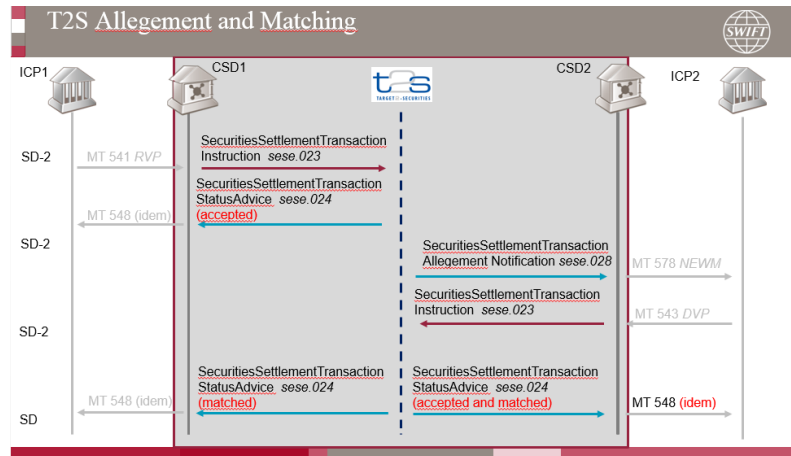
T2S Allegement and Matching

SWIFT

ICP1

CSD1

t2s TARGET2-SECURITIES

CSD2

ICP2

SD-2

MT 541 RVP

SecuritiesSettlementTransaction Instruction sese.023

SecuritiesSettlementTransaction StatusAdvice sese.024 (accepted)

MT 548 (idem)

SD-2

SecuritiesSettlementTransaction Allegement Notification sese.028

MT 578 NEWM

SecuritiesSettlementTransaction Instruction sese.023

SD-2

MT 543 DVP

SecuritiesSettlementTransaction StatusAdvice sese.024 (matched)

SecuritiesSettlementTransaction StatusAdvice sese.024 (accepted and matched)

MT 548 (idem)

MT 548 (idem)

SD